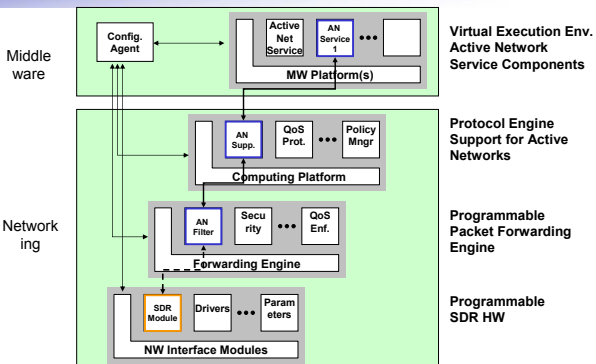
Middle ware

Config. Agent

Active Net Service

AN Service 1

•••

MW Platform(s)

Virtual Execution Env. Active Network Service Components

Networking

AN Supp.

QoS Prot.

•••

Policy Mngr

Computing Platform

Protocol Engine Support for Active Networks

AN Filter

Security

•••

QoS Enf.

Forwarding Engine

Programmable Packet Forwarding Engine

SDR Module

Drivers

•••

Parameters

NW Interface Modules

Programmable SDR HW